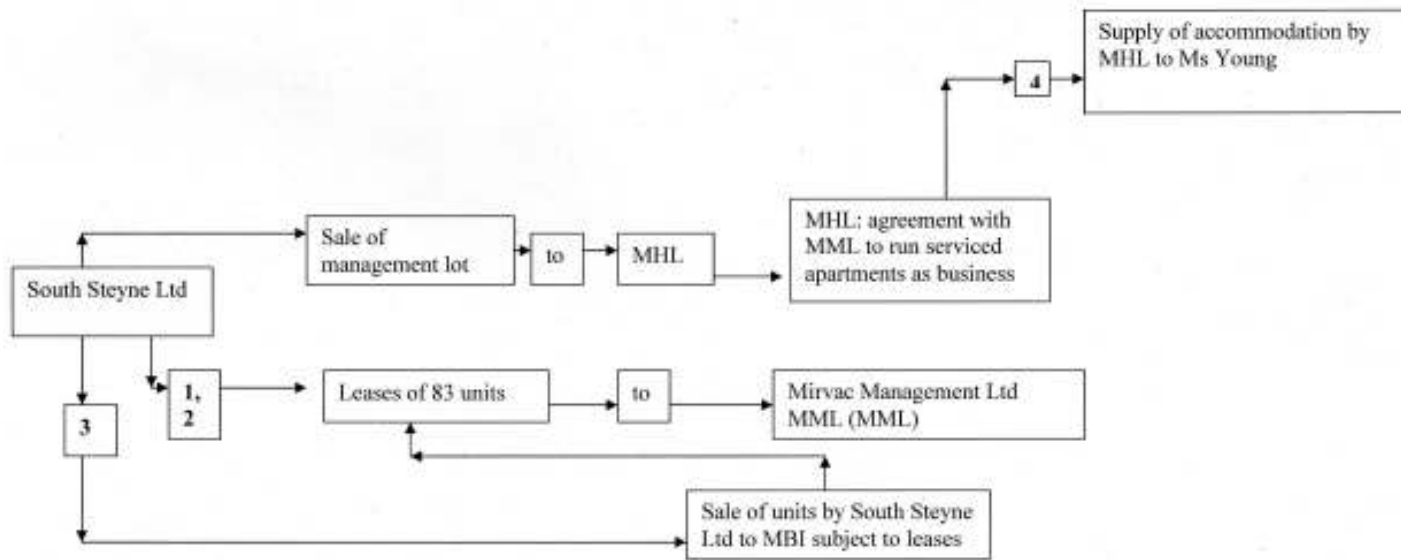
Supply of accommodation by MHL to Ms Young

4

Sale of management lot

to

MHL

MHL: agreement with MML to run serviced apartments as business

South Steyne Ltd

1, 2

Leases of 83 units

to

Mirvac Management Ltd MML (MML)

3

Sale of units by South Steyne Ltd to MBI subject to leases